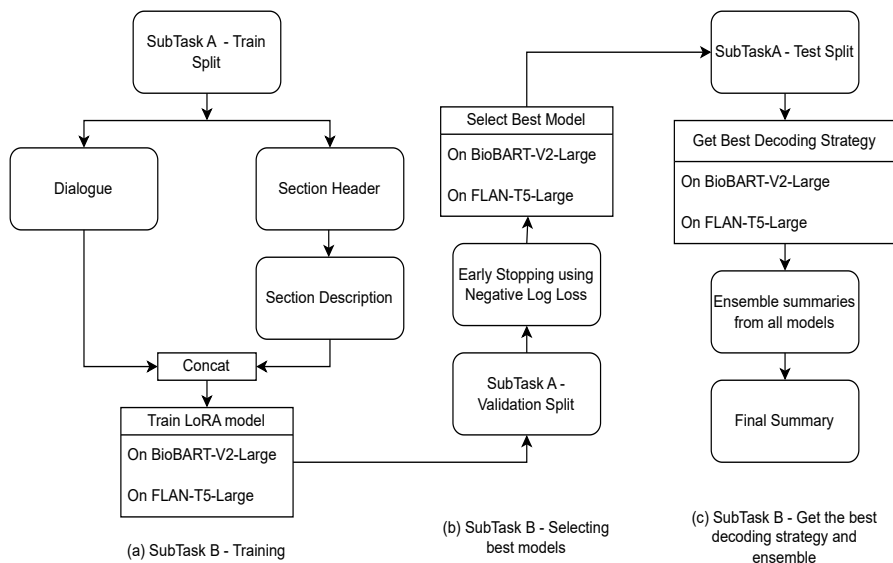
SubTask A - Train Split

Dialogue

Section Header

Section Description

Concat

Train LoRA model

On BioBART-V2-Large

On FLAN-T5-Large

(a) SubTask B - Training

SubTask A - Validation Split

Early Stopping using Negative Log Loss

Select Best Model

On BioBART-V2-Large

On FLAN-T5-Large

(b) SubTask B - Selecting best models

SubTaskA - Test Split

Get Best Decoding Strategy

On BioBART-V2-Large

On FLAN-T5-Large

Ensemble summaries from all models

Final Summary

(c) SubTask B - Get the best decoding strategy and ensemble